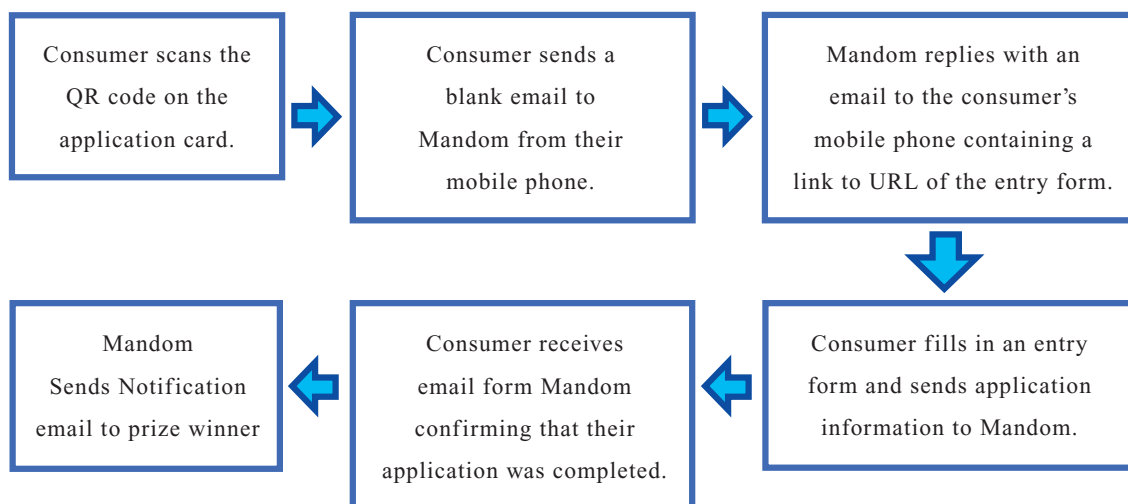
Consumer scans the QR code on the application card.

Consumer sends a blank email to Mandom from their mobile phone.

Mandom replies with an email to the consumer’s mobile phone containing a link to URL of the entry form.

Consumer fills in an entry form and sends application information to Mandom.

Consumer receives email form Mandom confirming that their application was completed.

Mandom Sends Notification email to prize winner